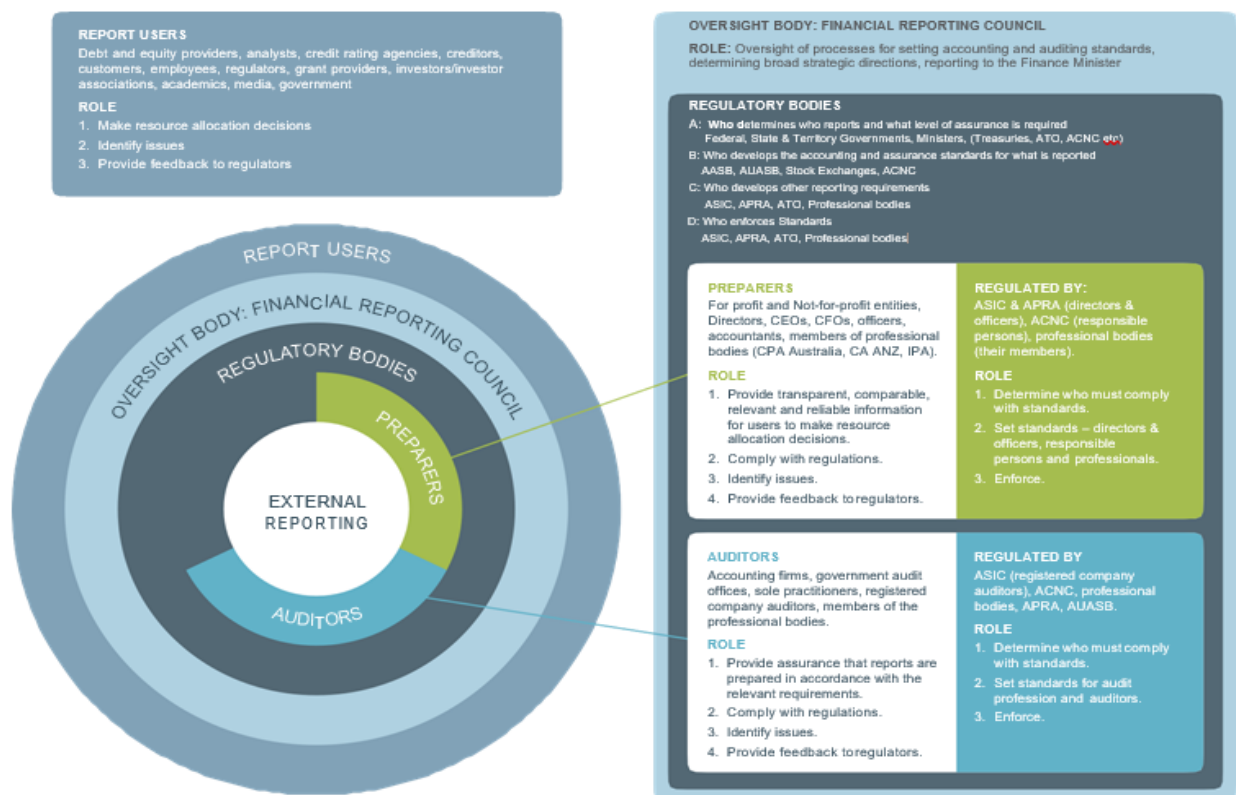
REPORT USERS
Debt and equity providers, analysts, credit rating agencies, creditors, customers, employees, regulators, grant providers, investors/investor associations, academics, media, government

ROLE
1. Make resource allocation decisions
2. Identify issues
3. Provide feedback to regulators

REPORT USERS
OVERSIGHT BODY: FINANCIAL REPORTING COUNCIL
REGULATORY BODIES
PREPARERS
EXTERNAL REPORTING
AUDITORS

OVERSIGHT BODY: FINANCIAL REPORTING COUNCIL
ROLE: Oversight of processes for setting accounting and auditing standards, determining broad strategic directions, reporting to the Finance Minister

REGULATORY BODIES
A: Who determines who reports and what level of assurance is required
Federal, State & Territory Governments, Ministers, (Treasuries, ATO, ACNC etc)
B: Who develops the accounting and assurance standards for what is reported
AASB, AUASB, Stock Exchanges, ACNC
C: Who develops other reporting requirements
ASIC, APRA, ATO, Professional bodies
D: Who enforces Standards
ASIC, APRA, ATO, Professional bodies

PREPARERS
For profit and Not-for-profit entities, Directors, CEOs, CFOs, officers, accountants, members of professional bodies (CPA Australia, CA ANZ, IPA).
ROLE
1. Provide transparent, comparable, relevant and reliable information for users to make resource allocation decisions.
2. Comply with regulations.
3. Identify issues.
4. Provide feedback to regulators.

REGULATED BY:
ASIC & APRA (directors & officers), ACNC (responsible persons), professional bodies (their members).
ROLE
1. Determine who must comply with standards.
2. Set standards – directors & officers, responsible persons and professionals.
3. Enforce.

AUDITORS
Accounting firms, government audit offices, sole practitioners, registered company auditors, members of the professional bodies.
ROLE
1. Provide assurance that reports are prepared in accordance with the relevant requirements.
2. Comply with regulations.
3. Identify issues.
4. Provide feedback to regulators.

REGULATED BY
ASIC (registered company auditors), ACNC, professional bodies, APRA, AUASB.
ROLE
1. Determine who must comply with standards.
2. Set standards for audit profession and auditors.
3. Enforce.